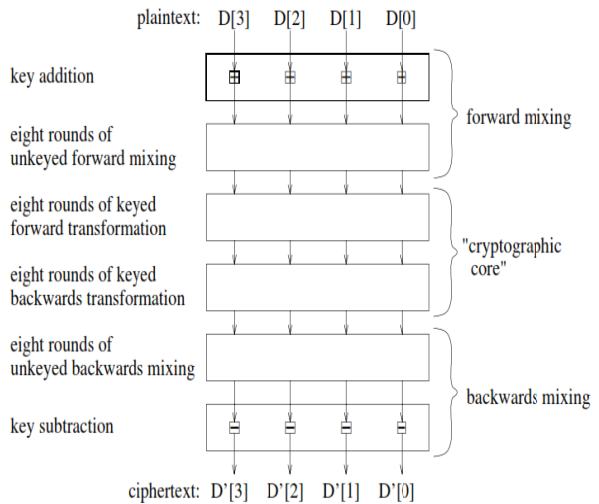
plaintext: D[3] D[2] D[1] D[0]

key addition

eight rounds of unkeyed forward mixing

forward mixing

eight rounds of keyed forward transformation

"cryptographic core"

eight rounds of keyed backwards transformation

eight rounds of unkeyed backwards mixing

backwards mixing

key subtraction

ciphertext: D'[3] D'[2] D'[1] D'[0]